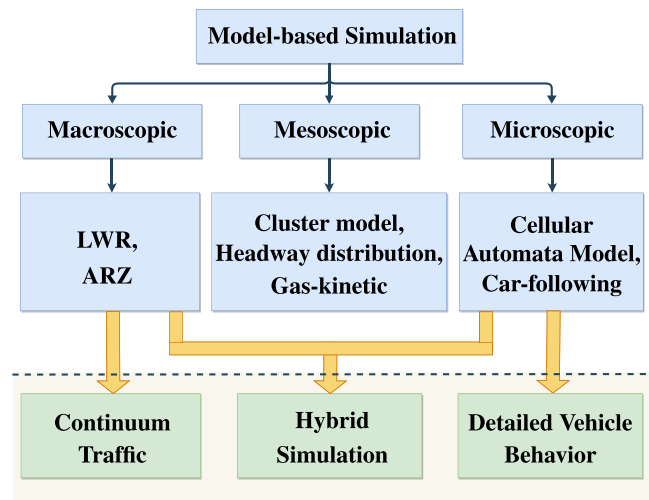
Model-based Simulation

Macroscopic

Mesoscopic

Microscopic

LWR, ARZ

Cluster model, Headway distribution, Gas-kinetic

Cellular Automata Model, Car-following

Continuum Traffic

Hybrid Simulation

Detailed Vehicle Behavior